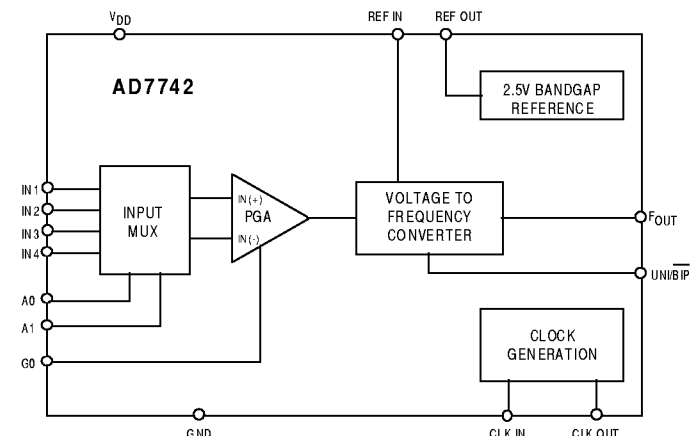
$V_{DD}$

REF IN

REF OUT

AD7742

2.5V BANDGAP REFERENCE

IN1

IN2

IN3

IN4

INPUT MUX

IN(+)

PGA

IN(-)

VOLTAGE TO FREQUENCY CONVERTER

$F_{OUT}$

UNI/$\overline{BIP}$

A0

A1

G0

CLOCK GENERATION

GND

CLK IN

CLK OUT